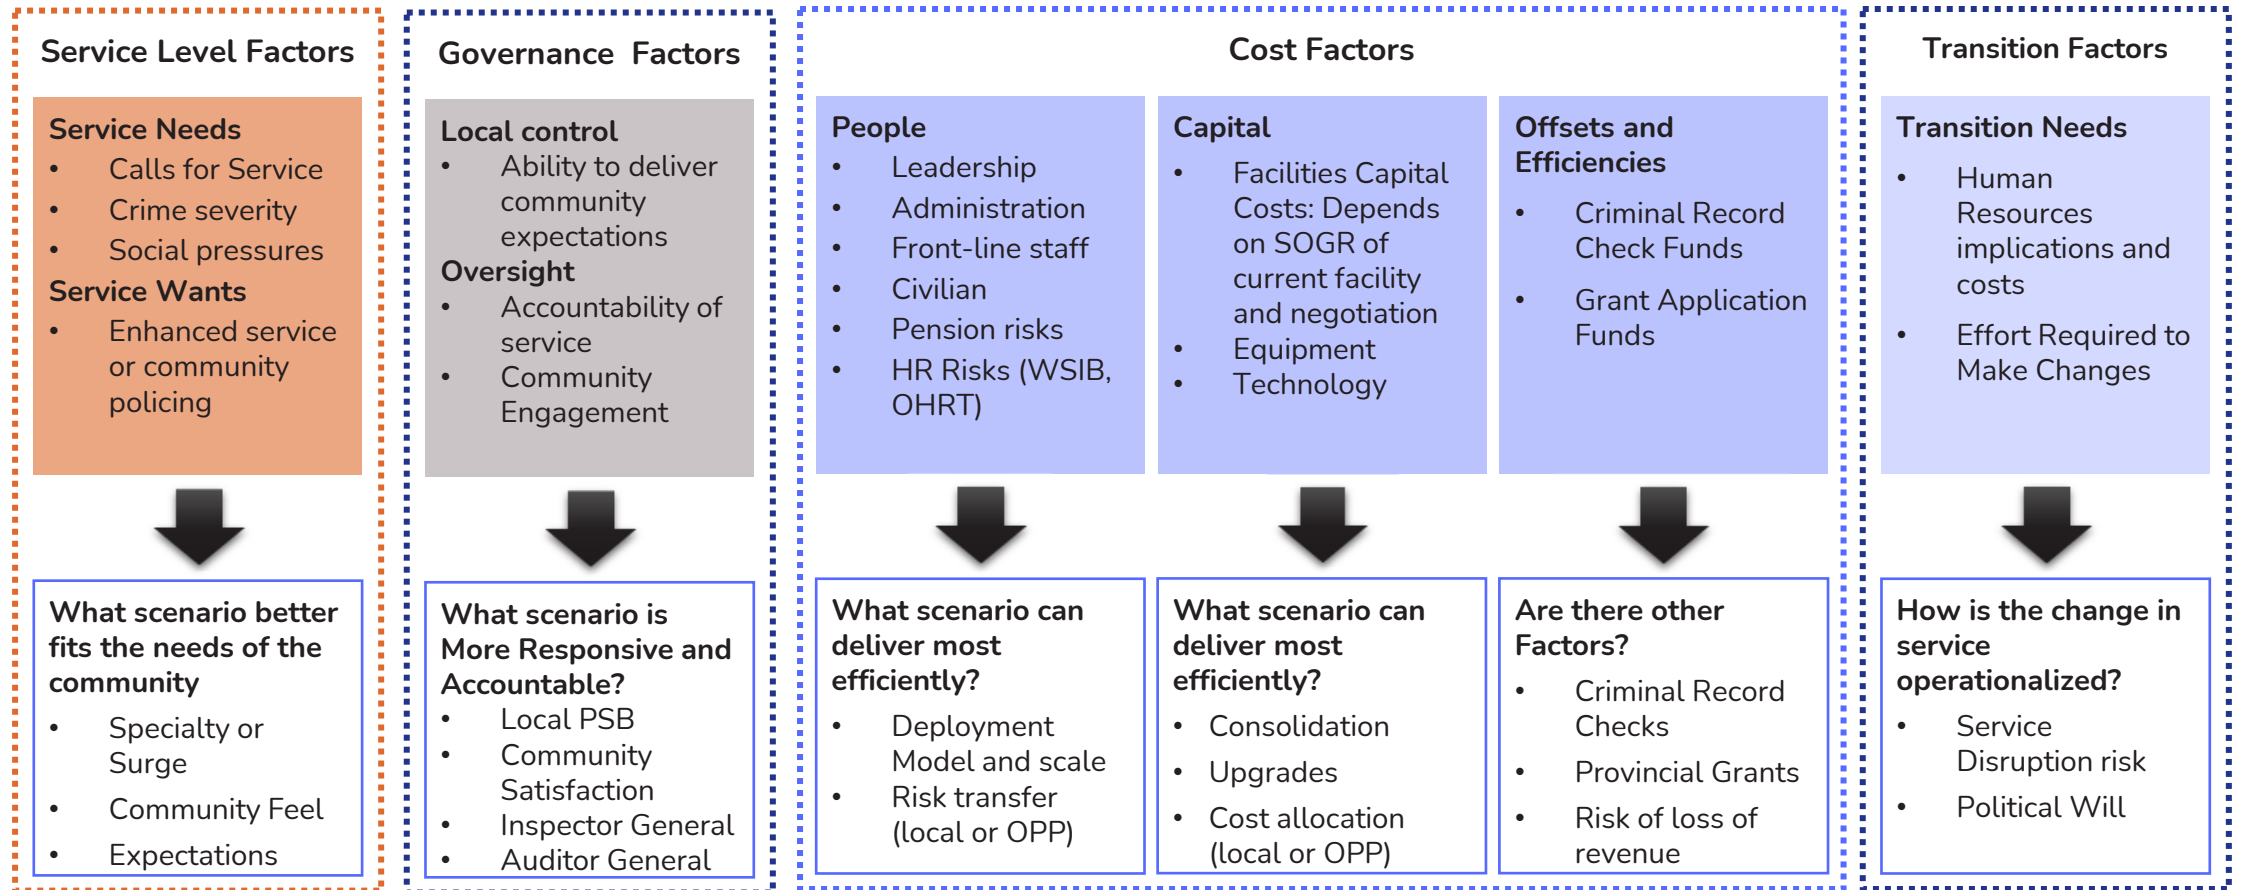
Service Level Factors

Service Needs
- Calls for Service
- Crime severity
- Social pressures

Service Wants
- Enhanced service or community policing

What scenario better fits the needs of the community
- Specialty or Surge
- Community Feel
- Expectations

Governance Factors

Local control
- Ability to deliver community expectations

Oversight
- Accountability of service
- Community Engagement

What scenario is More Responsive and Accountable?
- Local PSB
- Community Satisfaction
- Inspector General
- Auditor General

Cost Factors

People
- Leadership
- Administration
- Front-line staff
- Civilian
- Pension risks
- HR Risks (WSIB, OHRT)

What scenario can deliver most efficiently?
- Deployment Model and scale
- Risk transfer (local or OPP)

Capital
- Facilities Capital Costs: Depends on SOGR of current facility and negotiation
- Equipment
- Technology

What scenario can deliver most efficiently?
- Consolidation
- Upgrades
- Cost allocation (local or OPP)

Offsets and Efficiencies
- Criminal Record Check Funds
- Grant Application Funds

Are there other Factors?
- Criminal Record Checks
- Provincial Grants
- Risk of loss of revenue

Transition Factors

Transition Needs
- Human Resources implications and costs
- Effort Required to Make Changes

How is the change in service operationalized?
- Service Disruption risk
- Political Will